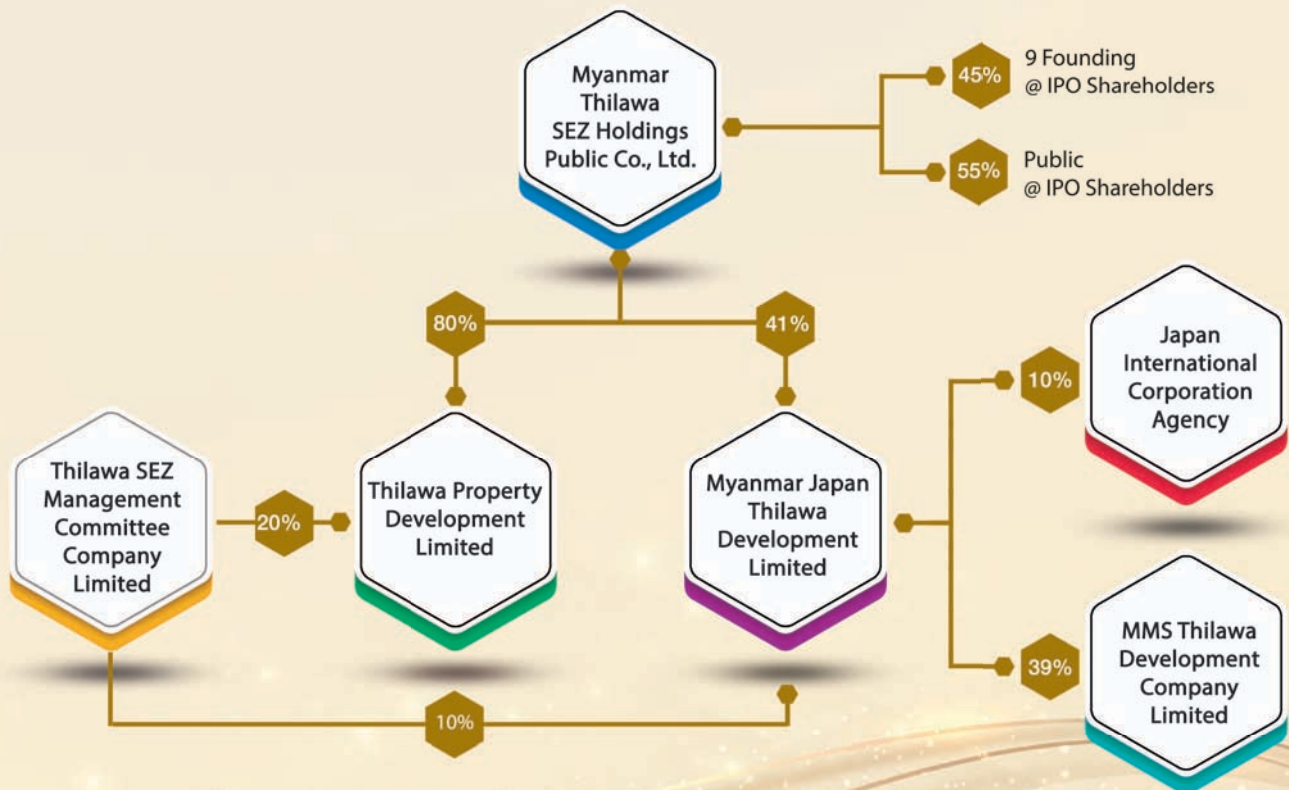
Myanmar Thilawa SEZ Holdings Public Co., Ltd.

45%
9 Founding @ IPO Shareholders

55%
Public @ IPO Shareholders

80%

41%

10%

Japan International Corporation Agency

Thilawa SEZ Management Committee Company Limited

20%

Thilawa Property Development Limited

Myanmar Japan Thilawa Development Limited

39%

MMS Thilawa Development Company Limited

10%